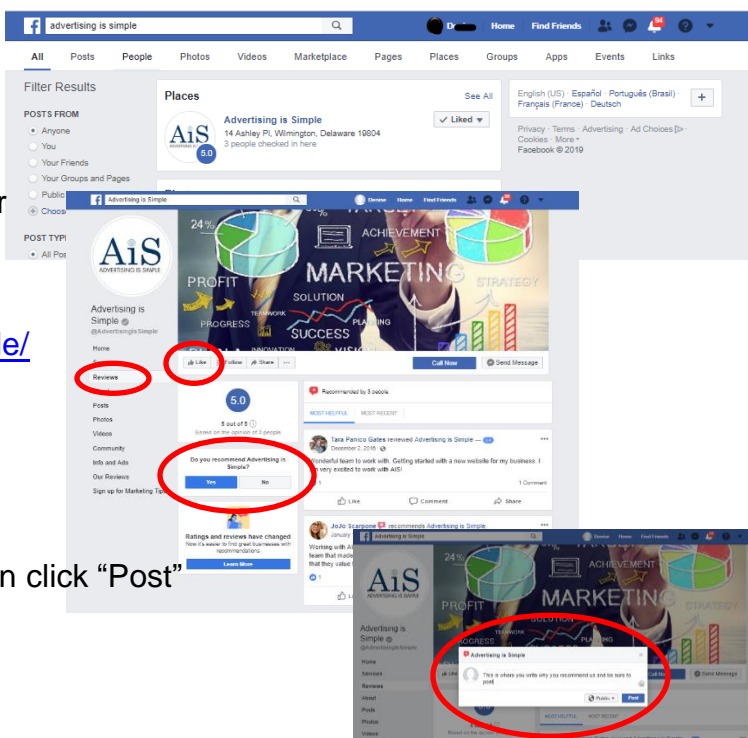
advertising is simple

D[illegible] Home Find Friends 94

All Posts People Photos Videos Marketplace Pages Places Groups Apps Events Links

Filter Results

POSTS FROM

Anyone

You

Your Friends

Your Groups and Pages

Public

Choose

POST TYP

All Pos

Places

See All

Advertising is Simple

14 Ashley Pl, Wilmington, Delaware 19804

3 people checked in here

AiS

5.0

Liked

English (US) · Español · Português (Brasil) · Français (France) · Deutsch

Privacy · Terms · Advertising · Ad Choices · Cookies · More · Facebook © 2019

Advertising is Simple

Denise Home Find Friends

AiS ADVERTISING IS SIMPLE

Advertising is Simple

@AdvertisingIsSimple

Home

Reviews

Posts

Photos

Videos

Community

Info and Ads

Our Reviews

Sign up for Marketing Tips

24%

PROFIT

PROGRESS

TEAMWORK

SOLUTION

MARKETING

ACHIEVEMENT

STRATEGY

SUCCESS

PLANNING

INNOVATION

VISION

Like Follow Share ···

Call Now

Send Message

5.0

5 out of 5

Based on the opinion of 3 people

Do you recommend Advertising is Simple?

Yes No

Ratings and reviews have changed

Now it's easier to find great businesses with recommendations.

Learn More

Recommended by 3 people

MOST HELPFUL MOST RECENT

Tara Panico Gates reviewed Advertising is Simple —

December 2, 2016

Wonderful team to work with. Getting started with a new website for my business. I am very excited to work with AIS!

1 Comment

Like Comment Share

JoJo Scarpone recommends Advertising is Simple.

January

Working with Al team that made that they value

le/

n click “Post”

Advertising is Simple

Denise Home Find Friends

AiS

Advertising is Simple

@AdvertisingIsSimple

Home

Services

Reviews

Posts

Photos

Videos

Advertising is Simple

This is where you write why you recommend us and be sure to post!

Public Post

Send Message

MOST HELPFUL MOST RECENT